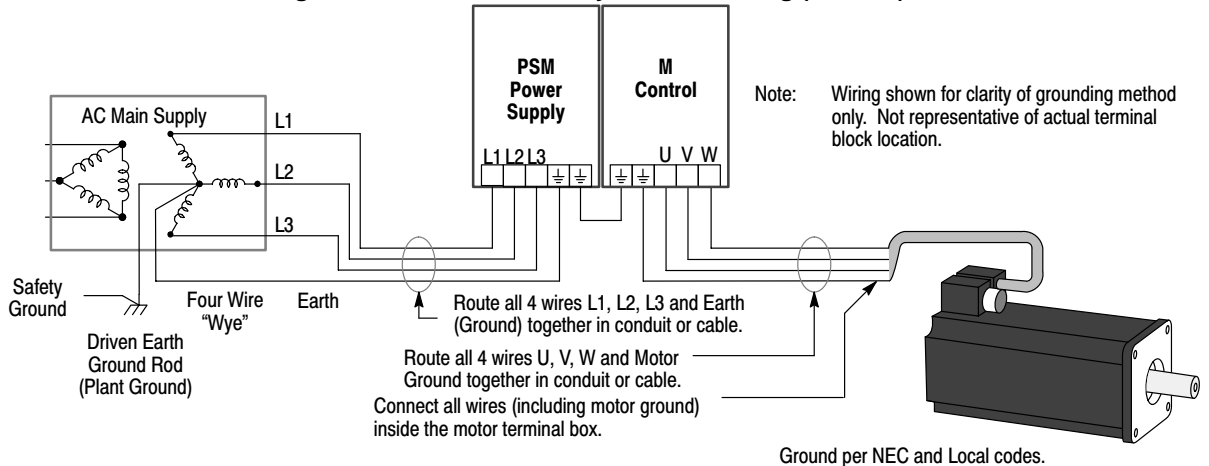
PSM Power Supply

M Control

Note: Wiring shown for clarity of grounding method only. Not representative of actual terminal block location.

AC Main Supply

L1

L2

L3

L1 L2 L3

U V W

Safety Ground

Four Wire "Wye"

Earth

Driven Earth Ground Rod (Plant Ground)

Route all 4 wires L1, L2, L3 and Earth (Ground) together in conduit or cable.

Route all 4 wires U, V, W and Motor Ground together in conduit or cable.

Connect all wires (including motor ground) inside the motor terminal box.

Ground per NEC and Local codes.